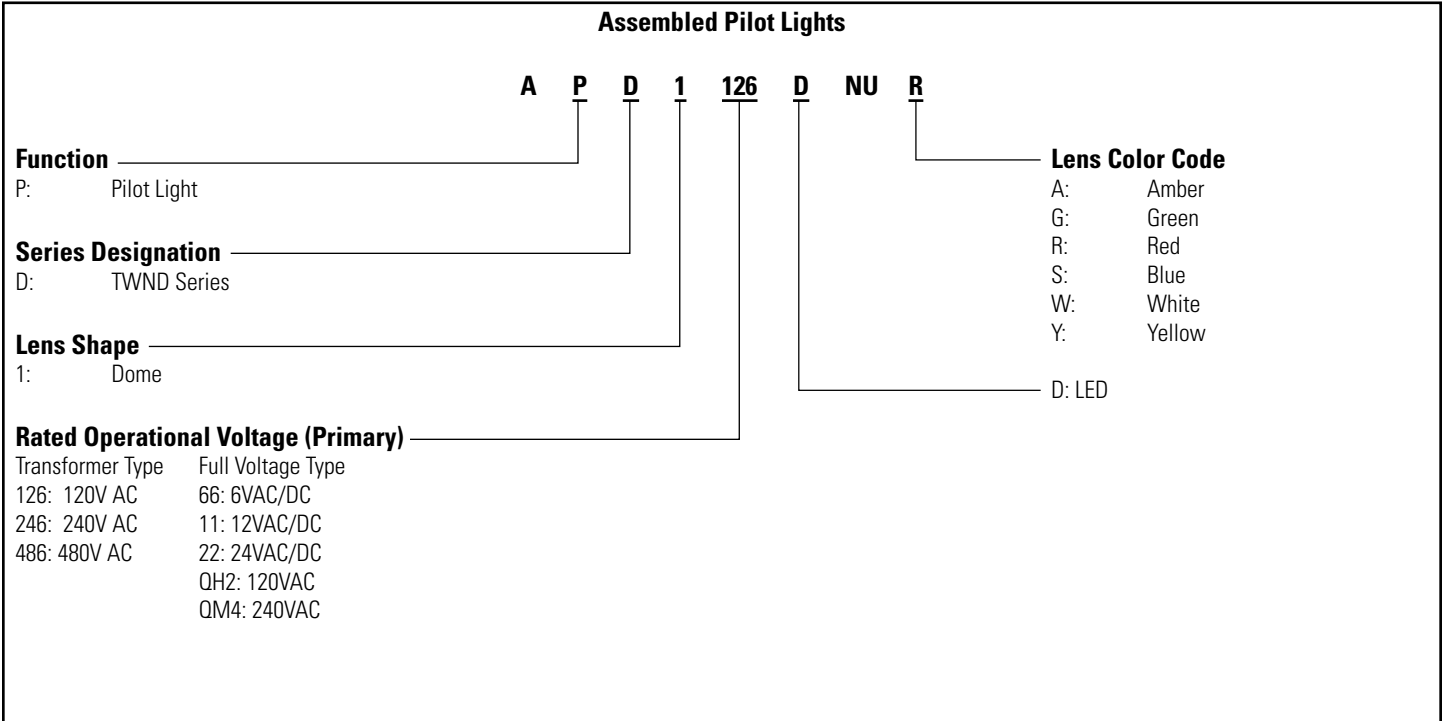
Assembled Pilot Lights

A P D 1 126 D NU R

Function
P: Pilot Light

Series Designation
D: TWND Series

Lens Shape
1: Dome

Rated Operational Voltage (Primary)

| Transformer Type | Full Voltage Type |
|---|---|
| 126: 120V AC | 66: 6VAC/DC |
| 246: 240V AC | 11: 12VAC/DC |
| 486: 480V AC | 22: 24VAC/DC |
| | QH2: 120VAC |
| | QM4: 240VAC |

Lens Color Code
A: Amber
G: Green
R: Red
S: Blue
W: White
Y: Yellow

D: LED